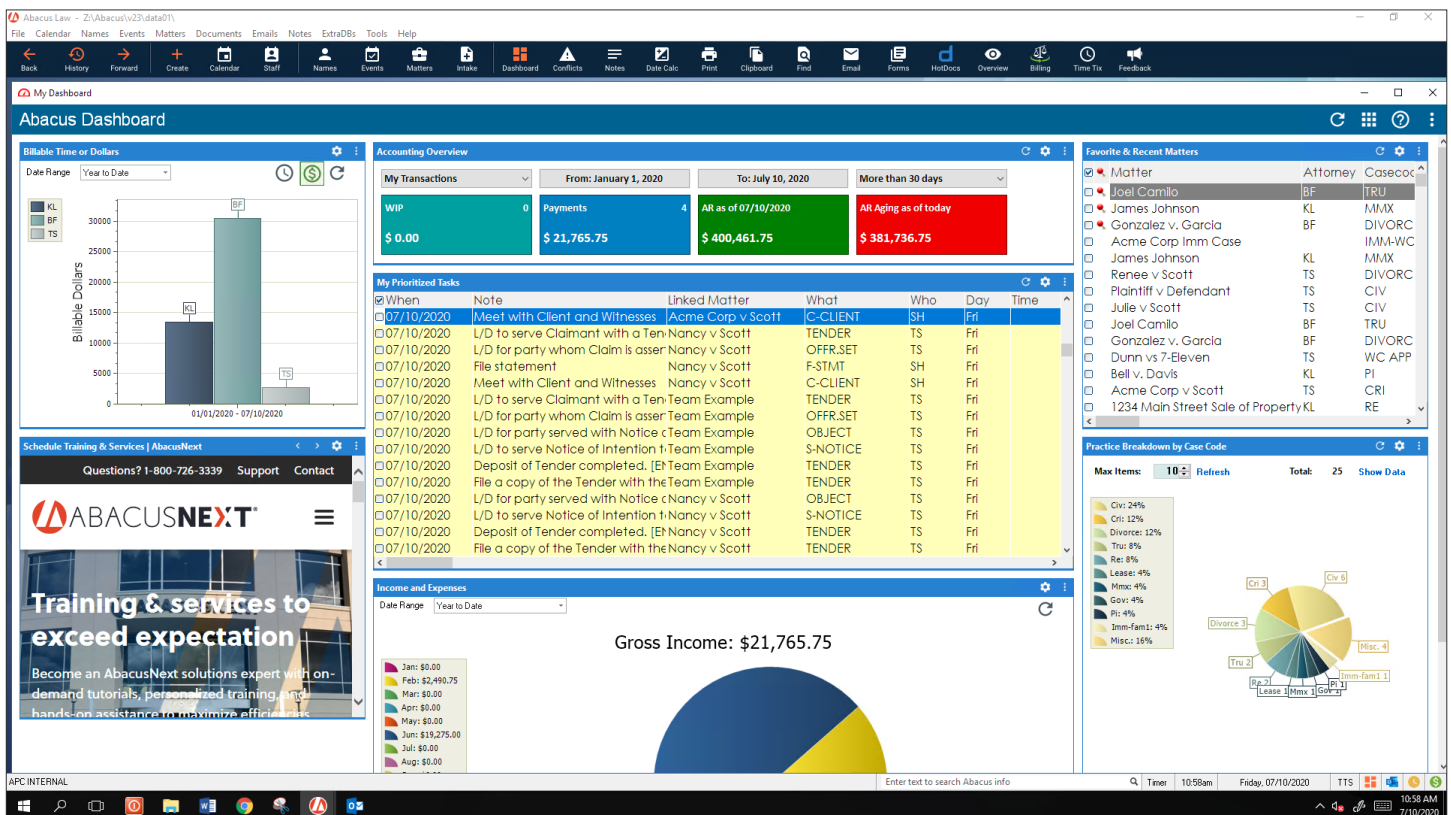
Abacus Law - Z:\Abacus\v23\data01\

File Calendar Names Events Matters Documents Emails Notes ExtraDBs Tools Help

Back History Forward Create Calendar Staff Names Events Matters Intake Dashboard Conflicts Notes Date Calc Print Clipboard Find Email Forms HotDocs Overview Billing Time Tix Feedback

My Dashboard

Abacus Dashboard

Billable Time or Dollars

Date Range Year to Date

KL
BF
TS

Billable Dollars

30000
25000
20000
15000
10000
5000
0

BF
KL
TS

01/01/2020 - 07/10/2020

Accounting Overview

My Transactions | From: January 1, 2020 | To: July 10, 2020 | More than 30 days

WIP 0
$ 0.00

Payments 4
$ 21,765.75

AR as of 07/10/2020
$ 400,461.75

AR Aging as of today
$ 381,736.75

My Prioritized Tasks

| When | Note | Linked Matter | What | Who | Day | Time |
|---|---|---|---|---|---|---|
| 07/10/2020 | Meet with Client and Witnesses | Acme Corp v Scott | C-CLIENT | SH | Fri | |
| 07/10/2020 | L/D to serve Claimant with a Ten | Nancy v Scott | TENDER | TS | Fri | |
| 07/10/2020 | L/D for party whom Claim is asser | Nancy v Scott | OFFR.SET | TS | Fri | |
| 07/10/2020 | File statement | Nancy v Scott | F-STMT | SH | Fri | |
| 07/10/2020 | Meet with Client and Witnesses | Nancy v Scott | C-CLIENT | SH | Fri | |
| 07/10/2020 | L/D to serve Claimant with a Ten | Team Example | TENDER | TS | Fri | |
| 07/10/2020 | L/D for party whom Claim is asser | Team Example | OFFR.SET | TS | Fri | |
| 07/10/2020 | L/D for party served with Notice o | Team Example | OBJECT | TS | Fri | |
| 07/10/2020 | L/D to serve Notice of Intention t | Team Example | S-NOTICE | TS | Fri | |
| 07/10/2020 | Deposit of Tender completed. [EN | Team Example | TENDER | TS | Fri | |
| 07/10/2020 | File a copy of the Tender with the | Team Example | TENDER | TS | Fri | |
| 07/10/2020 | L/D for party served with Notice o | Nancy v Scott | OBJECT | TS | Fri | |
| 07/10/2020 | L/D to serve Notice of Intention t | Nancy v Scott | S-NOTICE | TS | Fri | |
| 07/10/2020 | Deposit of Tender completed. [EN | Nancy v Scott | TENDER | TS | Fri | |
| 07/10/2020 | File a copy of the Tender with the | Nancy v Scott | TENDER | TS | Fri | |

Favorite & Recent Matters

| Matter | Attorney | Casecod |
|---|---|---|
| Joel Camilo | BF | TRU |
| James Johnson | KL | MMX |
| Gonzalez v. Garcia | BF | DIVORC |
| Acme Corp Imm Case | | IMM-WC |
| James Johnson | KL | MMX |
| Renee v Scott | TS | DIVORC |
| Plaintiff v Defendant | TS | CIV |
| Julie v Scott | TS | CIV |
| Joel Camilo | BF | TRU |
| Gonzalez v. Garcia | BF | DIVORC |
| Dunn vs 7-Eleven | TS | WC APP |
| Bell v. Davis | KL | PI |
| Acme Corp v Scott | TS | CRI |
| 1234 Main Street Sale of Property | KL | RE |

Schedule Training & Services | AbacusNext

Questions? 1-800-726-3339 Support Contact

ABACUSNEXT

Training & services to exceed expectation

Become an AbacusNext solutions expert with on-demand tutorials, personalized training, and hands-on assistance to maximize efficiencies

Income and Expenses

Date Range Year to Date

Gross Income: $21,765.75

Jan: $0.00
Feb: $2,490.75
Mar: $0.00
Apr: $0.00
May: $0.00
Jun: $19,275.00
Jul: $0.00
Aug: $0.00

Practice Breakdown by Case Code

Max Items: 10 Refresh Total: 25 Show Data

Civ: 24%
Cri: 12%
Divorce: 12%
Tru: 8%
Re: 8%
Lease: 4%
Mmx: 4%
Gov: 4%
Pi: 4%
Imm-fam1: 4%
Misc.: 16%

Civ 6
Cri 3
Divorce 3
Tru 2
Re 2
Lease 1
Mmx 1
Gov 1
Pi 1
Imm-fam1 1
Misc. 4

APC INTERNAL
Enter text to search Abacus info
Timer 10:58am Friday, 07/10/2020 TTS

10:58 AM
7/10/2020